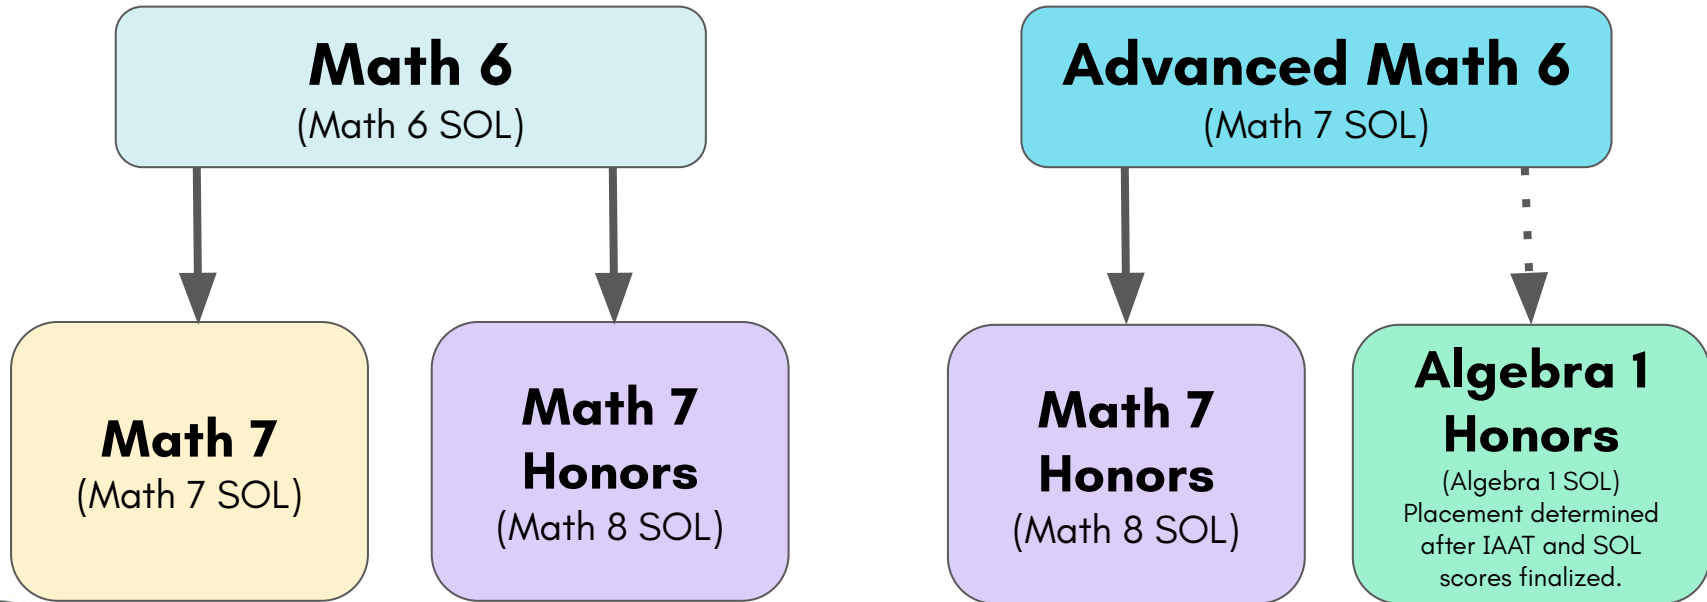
Math 6
(Math 6 SOL)

Advanced Math 6
(Math 7 SOL)

Math 7
(Math 7 SOL)

Math 7
Honors
(Math 8 SOL)

Math 7
Honors
(Math 8 SOL)

Algebra 1
Honors
(Algebra 1 SOL)
Placement determined after IAAT and SOL scores finalized.